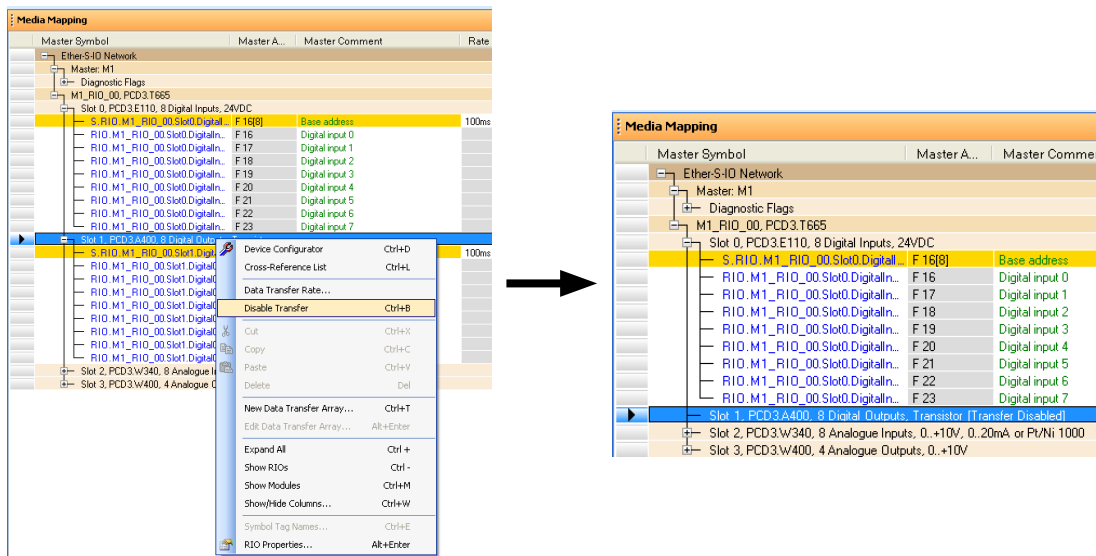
Media Mapping

| Master Symbol | Master A... | Master Comment | Rate |
|---|---|---|---|
| Ether-S-IO Network | | | |
| Master: M1 | | | |
| Diagnostic Flags | | | |
| M1_RIO_00, PCD3.T665 | | | |
| Slot 0, PCD3.E110, 8 Digital Inputs, 24VDC | | | |
| S.RIO.M1_RIO_00.Slot0.Digitall... | F 16[8] | Base address | 100ms |
| RIO.M1_RIO_00.Slot0.DigitalIn... | F 16 | Digital input 0 | |
| RIO.M1_RIO_00.Slot0.DigitalIn... | F 17 | Digital input 1 | |
| RIO.M1_RIO_00.Slot0.DigitalIn... | F 18 | Digital input 2 | |
| RIO.M1_RIO_00.Slot0.DigitalIn... | F 19 | Digital input 3 | |
| RIO.M1_RIO_00.Slot0.DigitalIn... | F 20 | Digital input 4 | |
| RIO.M1_RIO_00.Slot0.DigitalIn... | F 21 | Digital input 5 | |
| RIO.M1_RIO_00.Slot0.DigitalIn... | F 22 | Digital input 6 | |
| RIO.M1_RIO_00.Slot0.DigitalIn... | F 23 | Digital input 7 | |
| Slot 1, PCD3.A400, 8 Digital Outpu... | | | |
| S.RIO.M1_RIO_00.Slot1.Digit... | | | 100ms |
| RIO.M1_RIO_00.Slot1.Digital... | | | |
| RIO.M1_RIO_00.Slot1.Digital... | | | |
| RIO.M1_RIO_00.Slot1.Digital... | | | |
| RIO.M1_RIO_00.Slot1.Digital... | | | |
| RIO.M1_RIO_00.Slot1.Digital... | | | |
| RIO.M1_RIO_00.Slot1.Digital... | | | |
| RIO.M1_RIO_00.Slot1.Digital... | | | |
| RIO.M1_RIO_00.Slot1.Digital... | | | |
| Slot 2, PCD3.W340, 8 Analogue I... | | | |
| Slot 3, PCD3.W400, 4 Analogue O... | | | |

Device Configurator Ctrl+D
Cross-Reference List Ctrl+L
Data Transfer Rate...
Disable Transfer Ctrl+B
Cut Ctrl+X
Copy Ctrl+C
Paste Ctrl+V
Delete Del
New Data Transfer Array... Ctrl+T
Edit Data Transfer Array... Alt+Enter
Expand All Ctrl +
Show RIOs Ctrl -
Show Modules Ctrl+M
Show/Hide Columns... Ctrl+W
Symbol Tag Names... Ctrl+E
RIO Properties... Alt+Enter

Media Mapping

| Master Symbol | Master A... | Master Comme... |
|---|---|---|
| Ether-S-IO Network | | |
| Master: M1 | | |
| Diagnostic Flags | | |
| M1_RIO_00, PCD3.T665 | | |
| Slot 0, PCD3.E110, 8 Digital Inputs, 24VDC | | |
| S.RIO.M1_RIO_00.Slot0.Digitall... | F 16[8] | Base address |
| RIO.M1_RIO_00.Slot0.DigitalIn... | F 16 | Digital input 0 |
| RIO.M1_RIO_00.Slot0.DigitalIn... | F 17 | Digital input 1 |
| RIO.M1_RIO_00.Slot0.DigitalIn... | F 18 | Digital input 2 |
| RIO.M1_RIO_00.Slot0.DigitalIn... | F 19 | Digital input 3 |
| RIO.M1_RIO_00.Slot0.DigitalIn... | F 20 | Digital input 4 |
| RIO.M1_RIO_00.Slot0.DigitalIn... | F 21 | Digital input 5 |
| RIO.M1_RIO_00.Slot0.DigitalIn... | F 22 | Digital input 6 |
| RIO.M1_RIO_00.Slot0.DigitalIn... | F 23 | Digital input 7 |
| Slot 1, PCD3.A400, 8 Digital Outputs, Transistor [Transfer Disabled] | | |
| Slot 2, PCD3.W340, 8 Analogue Inputs, 0..+10V, 0..20mA or Pt/Ni 1000 | | |
| Slot 3, PCD3.W400, 4 Analogue Outputs, 0..+10V | | |